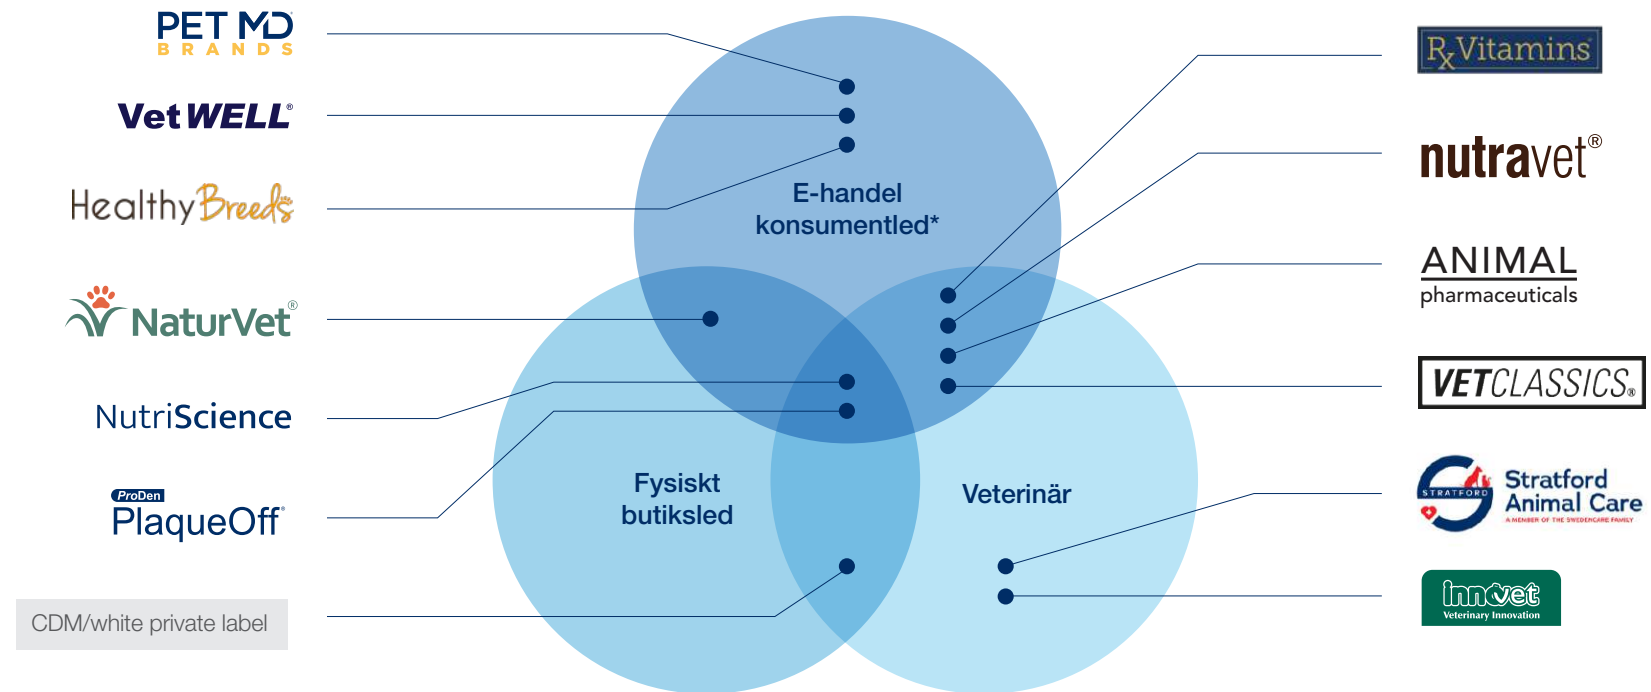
PET MD BRANDS

VetWELL®

HealthyBreeds

NaturVet®

NutriScience

ProDen PlaqueOff®

CDM/white private label

E-handel konsumentled*

Fysiskt butiksled

Veterinär

RxVitamins

nutravet®

ANIMAL pharmaceuticals

VETCLASSICS®

STRATFORD Stratford Animal Care A MEMBER OF THE SWEDENCARE FAMILY

Innovet Veterinary Innovation